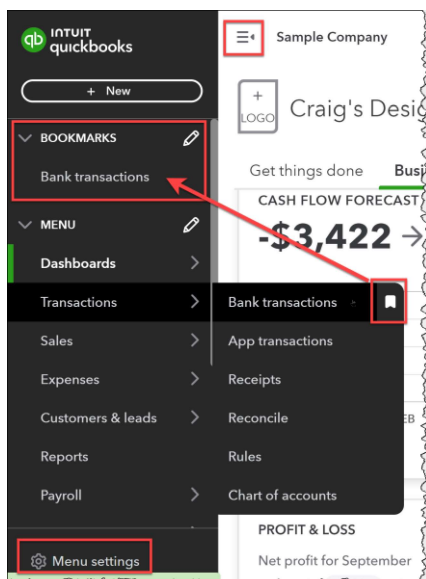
INTUIT quickbooks

+ New

BOOKMARKS

Bank transactions

MENU

Dashboards

Transactions

Sales

Expenses

Customers & leads

Reports

Payroll

Menu settings

Sample Company

+ LOGO

Craig's Desig

Get things done

Busi

CASH FLOW FORECAST

-$3,422

Bank transactions

App transactions

Receipts

Reconcile

Rules

Chart of accounts

EB

PROFIT & LOSS

Net profit for September